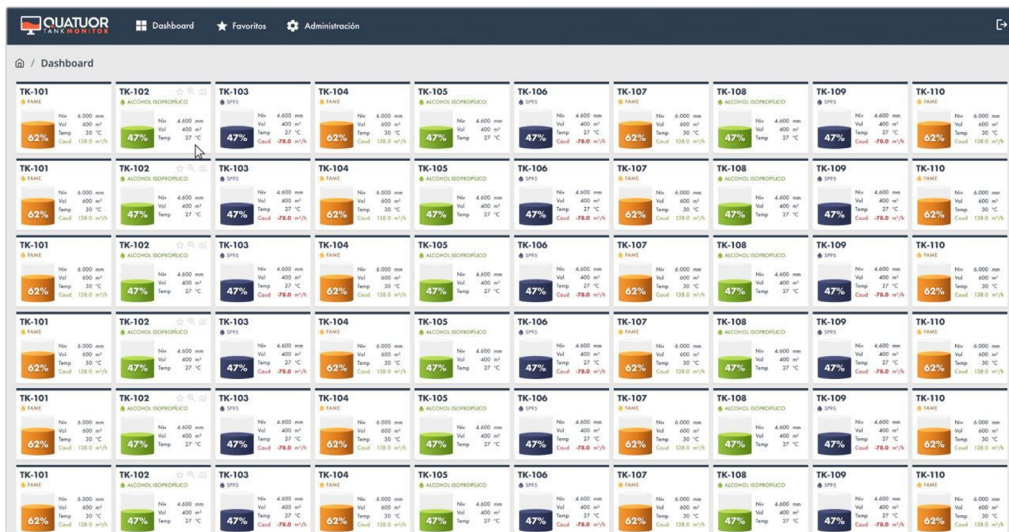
QUATUOR TANK MONITOR
Dashboard
Favoritos
Administración

Dashboard

| TK-101 | TK-102 | TK-103 | TK-104 | TK-105 | TK-106 | TK-107 | TK-108 | TK-109 | TK-110 |
|---|---|---|---|---|---|---|---|---|---|
| FAME | ALCOHOL ISOPROPÍLICO | SPRS | FAME | ALCOHOL ISOPROPÍLICO | SPRS | FAME | ALCOHOL ISOPROPÍLICO | SPRS | FAME |
| 62% Niv 6.000 mm Vol 600 m³ Temp 30 °C Caud 138.0 m³/h | 47% Niv 4.600 mm Vol 400 m³ Temp 27 °C | 47% Niv 4.600 mm Vol 400 m³ Temp 27 °C Caud -78.0 m³/h | 62% Niv 6.000 mm Vol 600 m³ Temp 30 °C Caud 138.0 m³/h | 47% Niv 4.600 mm Vol 400 m³ Temp 27 °C | 47% Niv 4.600 mm Vol 400 m³ Temp 27 °C Caud -78.0 m³/h | 62% Niv 6.000 mm Vol 600 m³ Temp 30 °C Caud 138.0 m³/h | 47% Niv 4.600 mm Vol 400 m³ Temp 27 °C | 47% Niv 4.600 mm Vol 400 m³ Temp 27 °C Caud -78.0 m³/h | 62% Niv 6.000 mm Vol 600 m³ Temp 30 °C Caud 138.0 m³/h |

(The same row of tanks TK-101 to TK-110 is repeated six times.)